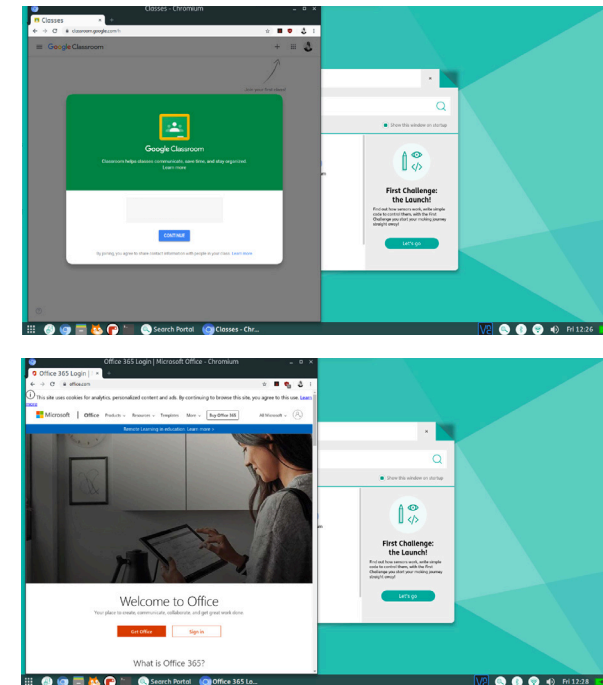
Classes - Chromium

Classes

classroom.google.com

Google Classroom

Google Classroom

Classroom helps classes communicate, save time, and stay organized. Learn more

CONTINUE

By joining, you agree to share contact information with people in your class. Learn more

Show this window on startup

First Challenge: the Launch!

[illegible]

Let's go

Search Portal

Classes - Chr...

Fri 12:26

Office 365 Login | Microsoft Office - Chromium

Office 365 Login | Mi

office.com

This site uses cookies for analytics, personalized content and ads. By continuing to browse this site, you agree to this use. Learn more

Microsoft | Office Products Resources Templates More Buy Office 365 All Microsoft

Remote Learning in education. Learn more

Welcome to Office

Your place to create, communicate, collaborate, and get great work done

Get Office

Sign in

What is Office 365?

Show this window on startup

First Challenge: the Launch!

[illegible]

Let's go

Search Portal

Office 365 Lo...

Fri 12:28